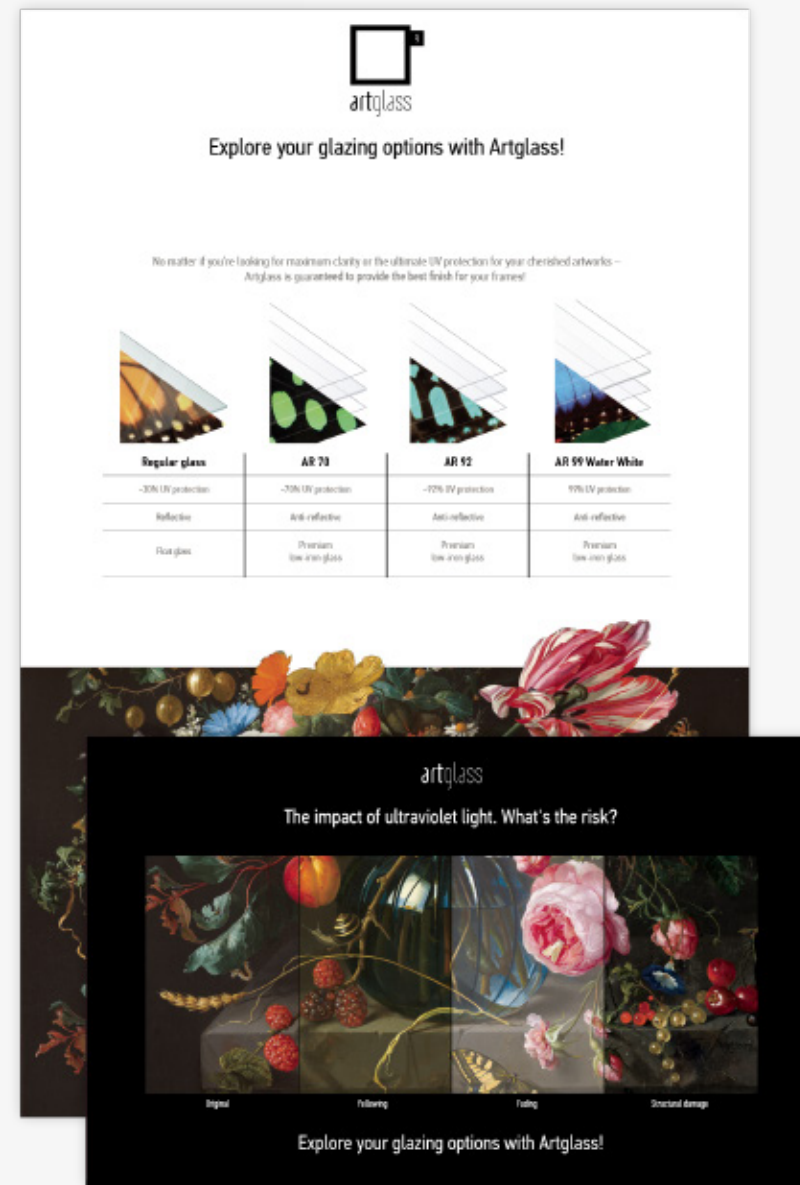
artglass

Explore your glazing options with Artglass!

No matter if you're looking for maximum clarity or the ultimate UV protection for your cherished artworks – Artglass is guaranteed to provide the best finish for your frames!

| Regular glass | AR 70 | AR 92 | AR 99 Water White |
|---|---|---|---|
| ~30% UV protection | ~70% UV protection | ~92% UV protection | 99% UV protection |
| Reflective | Anti-reflective | Anti-reflective | Anti-reflective |
| Float glass | Premium low-iron glass | Premium low-iron glass | Premium low-iron glass |

artglass

The impact of ultraviolet light. What's the risk?

Original Yellowing Fading Structural damage

Explore your glazing options with Artglass!